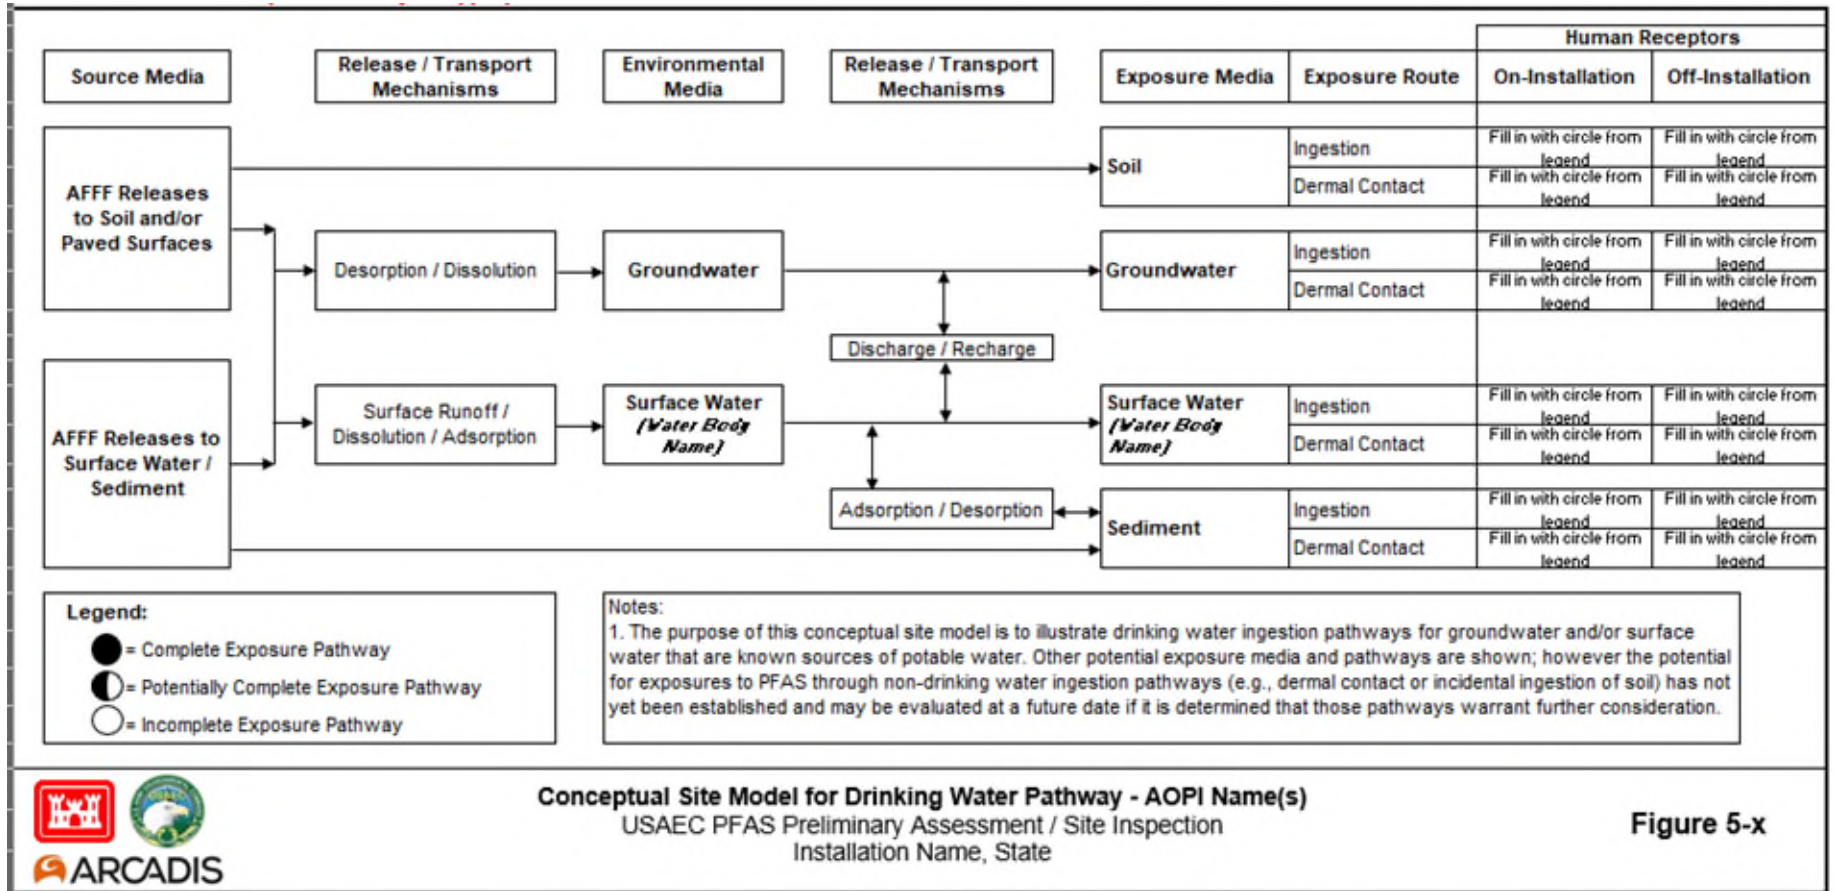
Source Media

Release / Transport Mechanisms

Environmental Media

Release / Transport Mechanisms

Exposure Media

Exposure Route

Human Receptors

On-Installation

Off-Installation

AFFF Releases to Soil and/or Paved Surfaces

Soil

Ingestion

Dermal Contact

Fill in with circle from legend

Fill in with circle from legend

Fill in with circle from legend

Fill in with circle from legend

Desorption / Dissolution

Groundwater

Groundwater

Ingestion

Dermal Contact

Fill in with circle from legend

Fill in with circle from legend

Fill in with circle from legend

Fill in with circle from legend

Discharge / Recharge

AFFF Releases to Surface Water / Sediment

Surface Runoff / Dissolution / Adsorption

Surface Water (Water Body Name)

Surface Water (Water Body Name)

Ingestion

Dermal Contact

Fill in with circle from legend

Fill in with circle from legend

Fill in with circle from legend

Fill in with circle from legend

Adsorption / Desorption

Sediment

Ingestion

Dermal Contact

Fill in with circle from legend

Fill in with circle from legend

Fill in with circle from legend

Fill in with circle from legend

Legend:
= Complete Exposure Pathway
= Potentially Complete Exposure Pathway
= Incomplete Exposure Pathway

Notes:
1. The purpose of this conceptual site model is to illustrate drinking water ingestion pathways for groundwater and/or surface water that are known sources of potable water. Other potential exposure media and pathways are shown; however the potential for exposures to PFAS through non-drinking water ingestion pathways (e.g., dermal contact or incidental ingestion of soil) has not yet been established and may be evaluated at a future date if it is determined that those pathways warrant further consideration.

ARCADIS

Conceptual Site Model for Drinking Water Pathway - AOPI Name(s)
USAEC PFAS Preliminary Assessment / Site Inspection
Installation Name, State

Figure 5-x